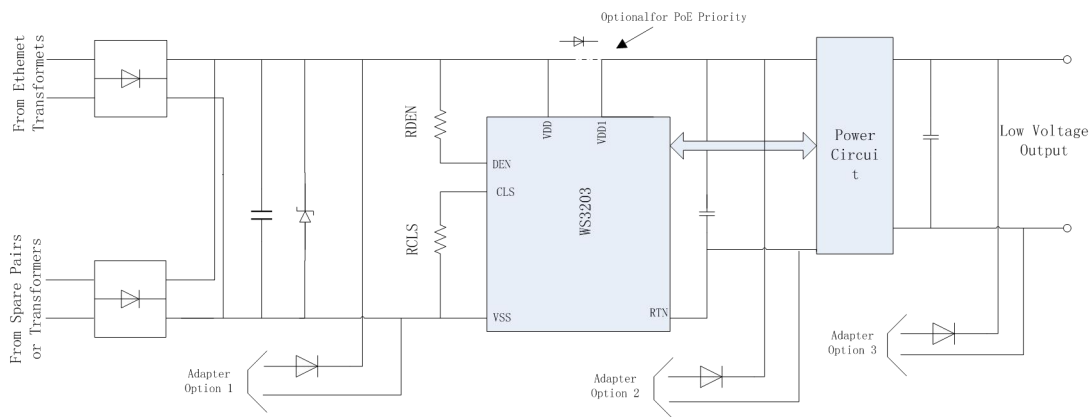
Optionalfor PoE Priority

From Ethemet Transformets

From Spare Pairs or Transformers

RDEN

RCLS

VDD

VDD1

DEN

CLS

WS3203

VSS

RTN

Power Circuit

Low Voltage Output

Adapter Option 1

Adapter Option 2

Adapter Option 3